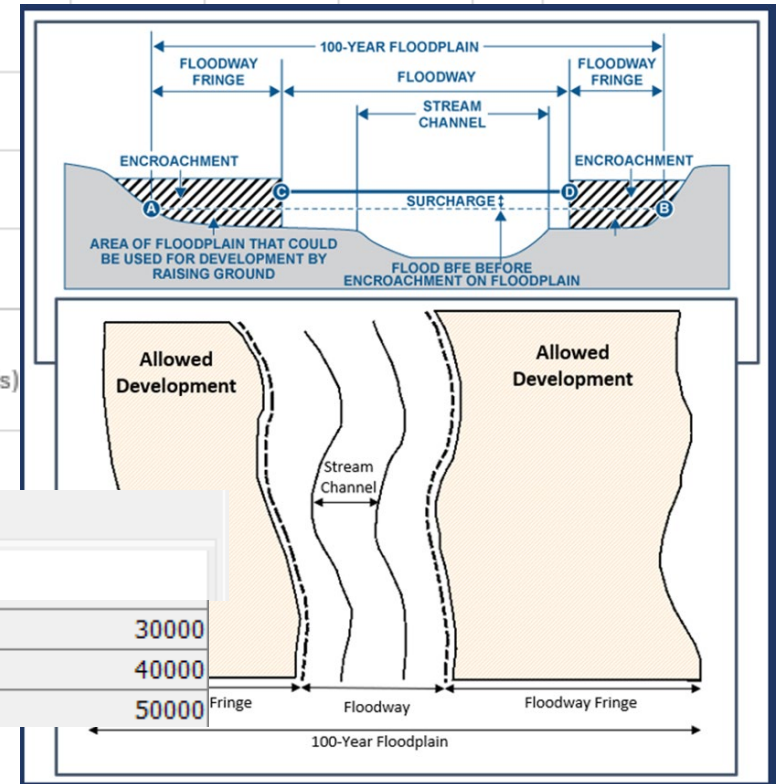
100-YEAR FLOODPLAIN

FLOODWAY FRINGE

FLOODWAY

FLOODWAY FRINGE

STREAM CHANNEL

ENCROACHMENT

ENCROACHMENT

A

C

SURCHARGE

D

B

AREA OF FLOODPLAIN THAT COULD BE USED FOR DEVELOPMENT BY RAISING GROUND

FLOOD BFE BEFORE ENCROACHMENT ON FLOODPLAIN

s)

Allowed Development

Allowed Development

Stream Channel

30000

40000

50000

Fringe

Floodway

Floodway Fringe

100-Year Floodplain